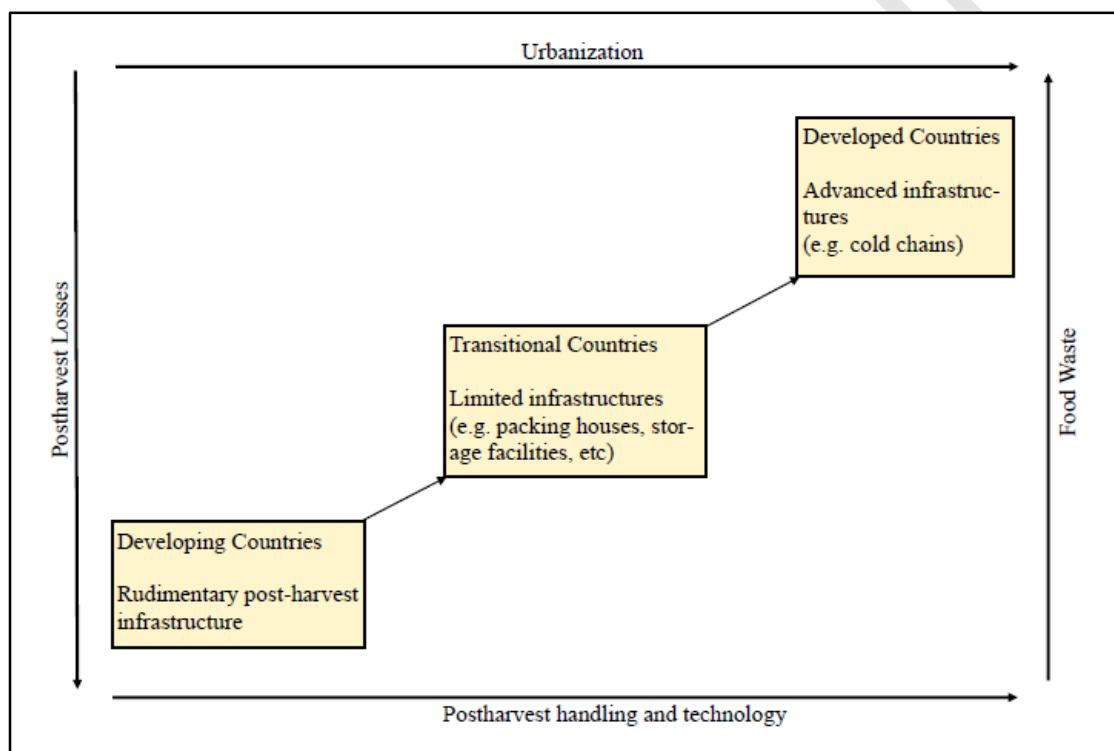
Urbanization

Postharvest Losses

Developed Countries

Advanced infrastructures
(e.g. cold chains)

Transitional Countries

Limited infrastructures
(e.g. packing houses, storage facilities, etc)

Developing Countries

Rudimentary post-harvest infrastructure

Food Waste

Postharvest handling and technology